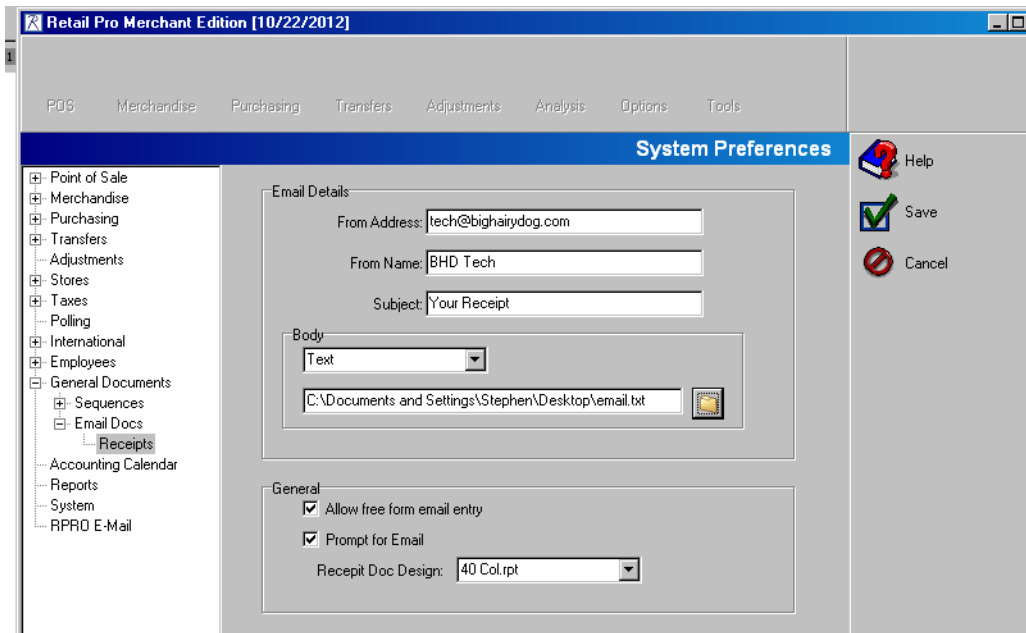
Retail Pro Merchant Edition [10/22/2012]

POS Merchandise Purchasing Transfers Adjustments Analysis Options Tools

System Preferences

Point of Sale
Merchandise
Purchasing
Transfers
Adjustments
Stores
Taxes
Polling
International
Employees
General Documents
Sequences
Email Docs
Receipts
Accounting Calendar
Reports
System
RPRO E-Mail

Email Details
From Address: tech@bighairydog.com
From Name: BHD Tech
Subject: Your Receipt
Body
Text
C:\Documents and Settings\Stephen\Desktop\email.txt

General
Allow free form email entry
Prompt for Email
Recepit Doc Design: 40 Col.rpt

Help
Save
Cancel